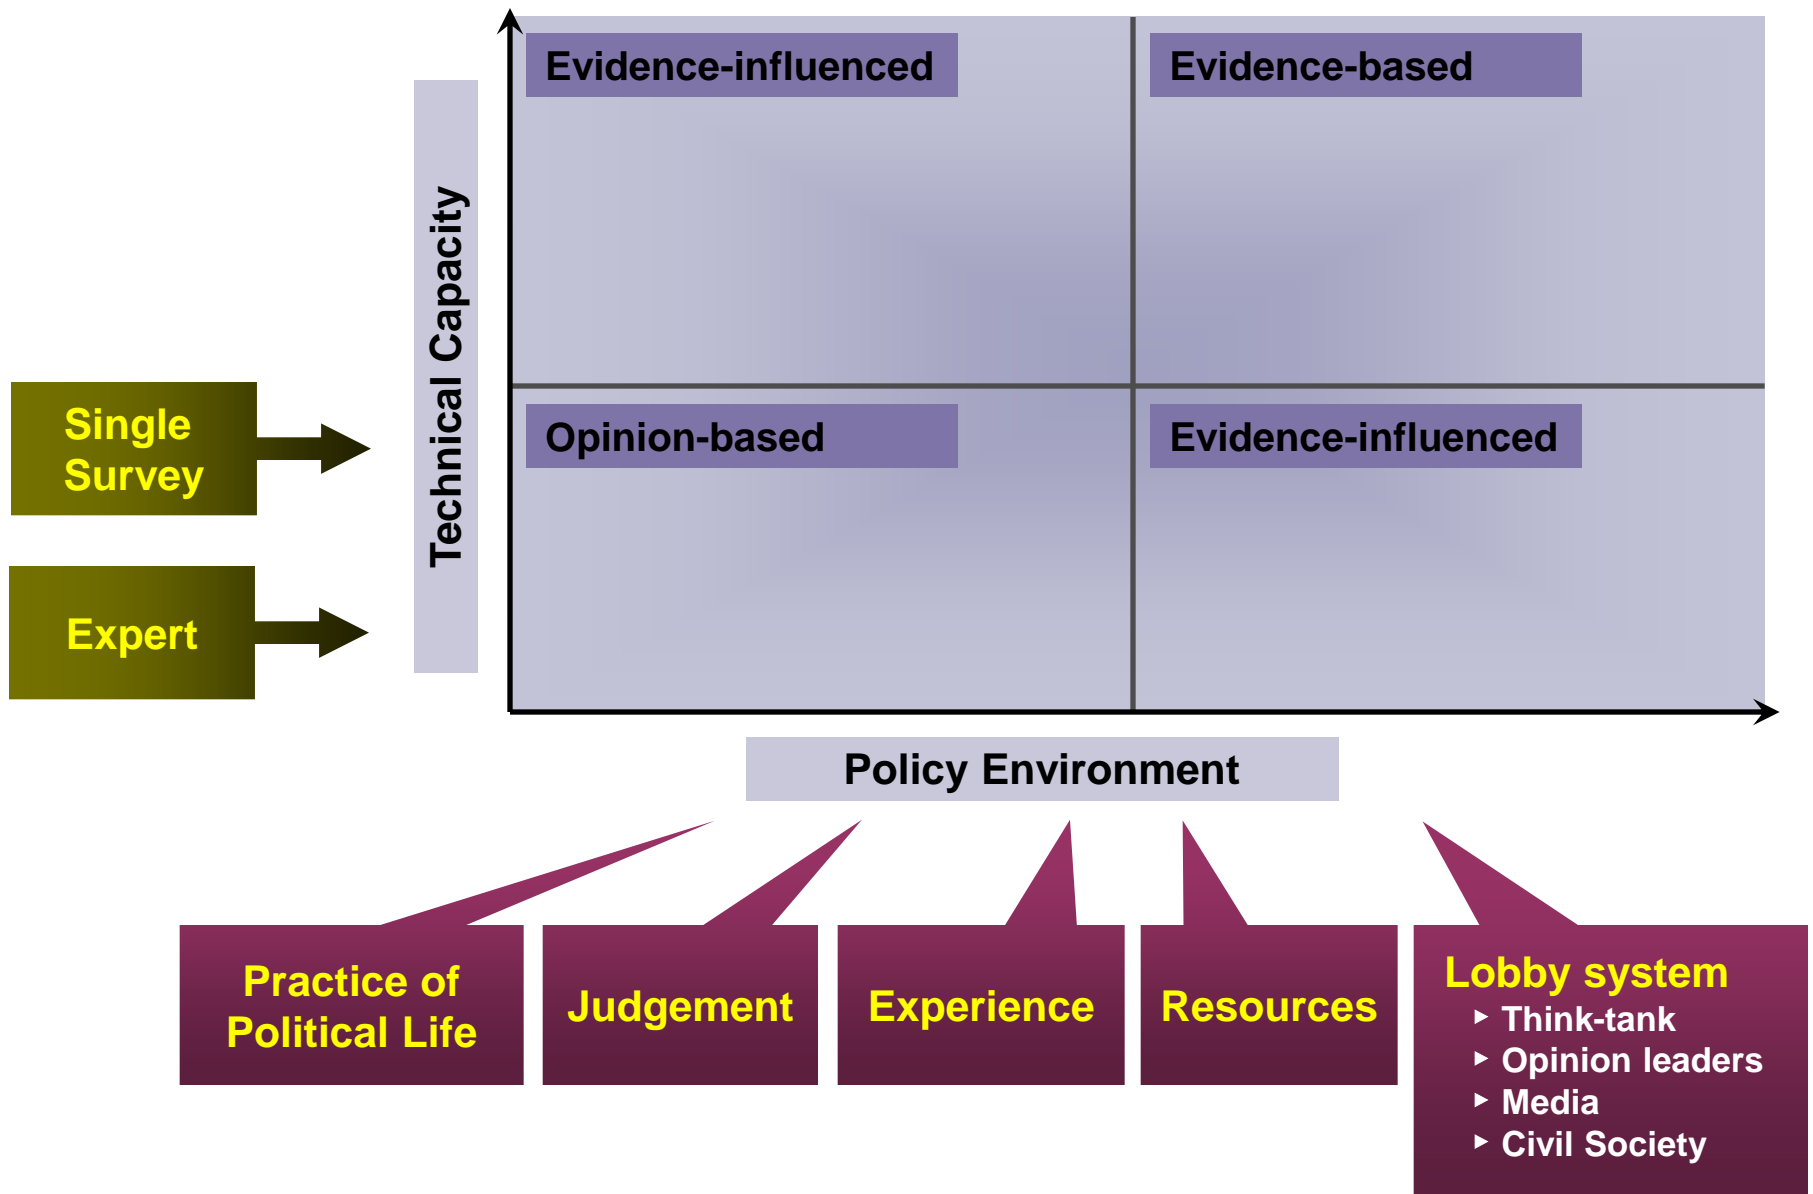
Evidence-influenced

Evidence-based

Opinion-based

Evidence-influenced

Technical Capacity

Single Survey

Expert

Policy Environment

Practice of Political Life

Judgement

Experience

Resources

Lobby system
- Think-tank
- Opinion leaders
- Media
- Civil Society